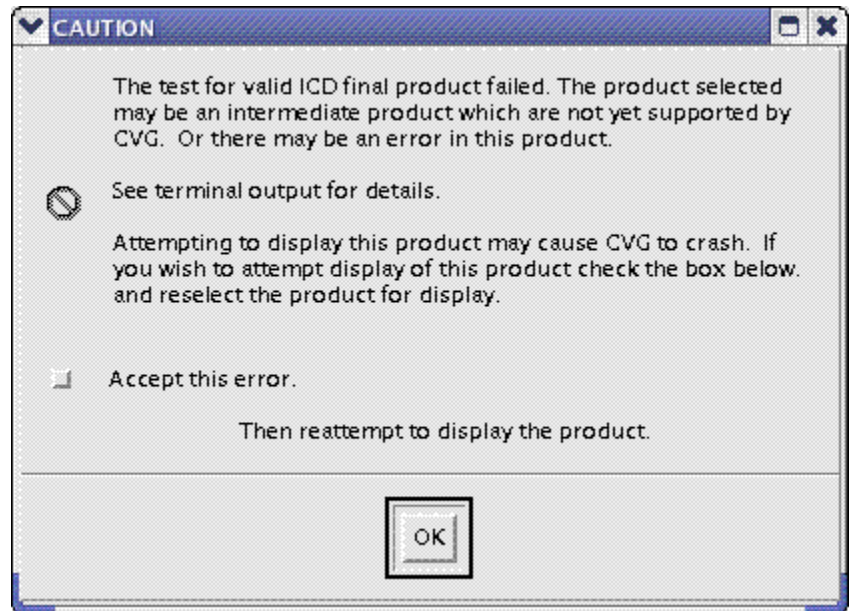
CAUTION

The test for valid ICD final product failed. The product selected may be an intermediate product which are not yet supported by CVG. Or there may be an error in this product.

See terminal output for details.

Attempting to display this product may cause CVG to crash. If you wish to attempt display of this product check the box below. and reselect the product for display.

Accept this error.

Then reattempt to display the product.

OK